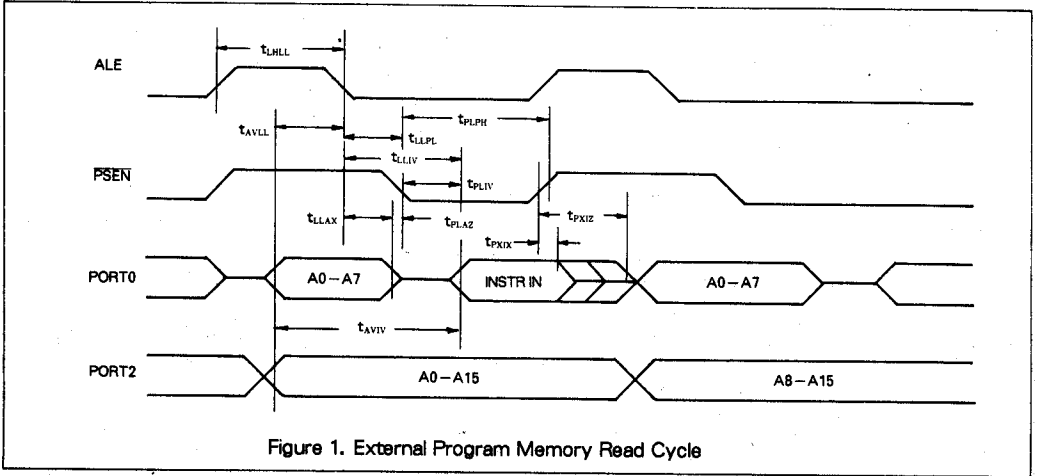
ALE

$t_{LHLL}$

$t_{AVLL}$

$t_{PLPH}$

$t_{LLPL}$

$t_{LLIV}$

$\overline{PSEN}$

$t_{PLIV}$

$t_{LLAX}$

$t_{PLAZ}$

$t_{PXIZ}$

$t_{PXIX}$

PORT0

A0 – A7

INSTR IN

A0 – A7

$t_{AVIV}$

PORT2

A0 – A15

A8 – A15

Figure 1. External Program Memory Read Cycle